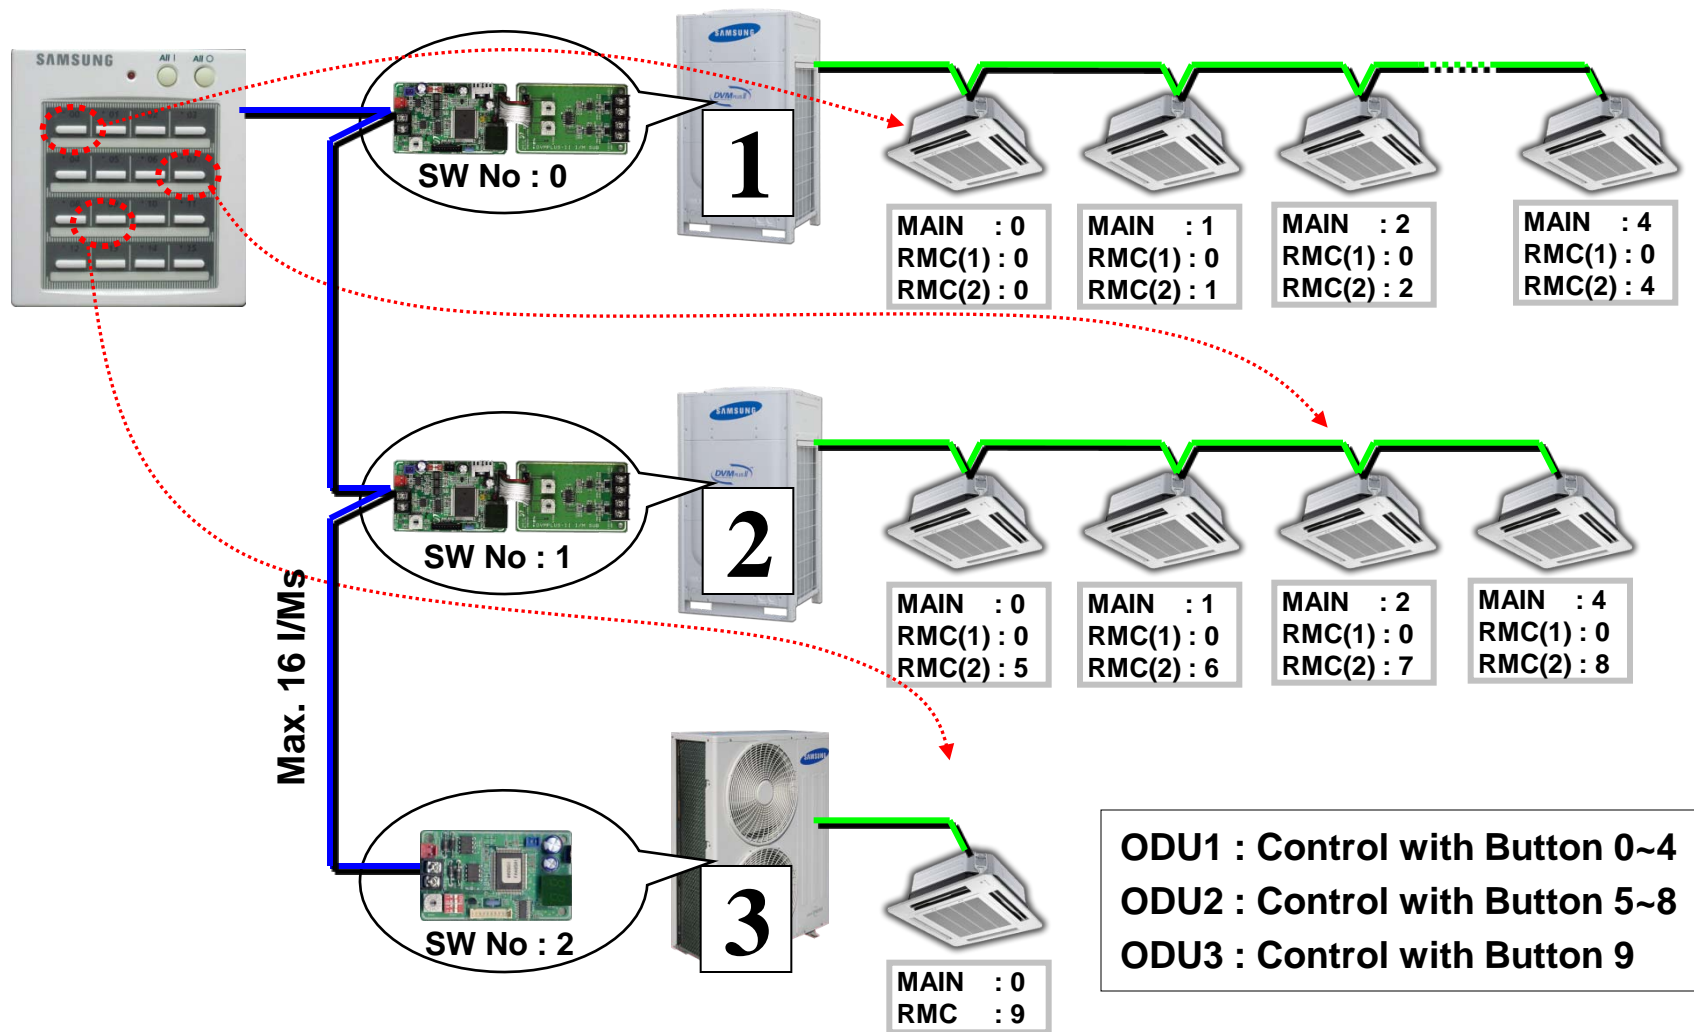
SAMSUNG

SW No : 0

SAMSUNG
DVM

1

MAIN : 0
RMC(1) : 0
RMC(2) : 0

MAIN : 1
RMC(1) : 0
RMC(2) : 1

MAIN : 2
RMC(1) : 0
RMC(2) : 2

MAIN : 4
RMC(1) : 0
RMC(2) : 4

SW No : 1

SAMSUNG
DVM

2

MAIN : 0
RMC(1) : 0
RMC(2) : 5

MAIN : 1
RMC(1) : 0
RMC(2) : 6

MAIN : 2
RMC(1) : 0
RMC(2) : 7

MAIN : 4
RMC(1) : 0
RMC(2) : 8

Max. 16 I/Ms

SW No : 2

SAMSUNG

3

MAIN : 0
RMC : 9

ODU1 : Control with Button 0~4
ODU2 : Control with Button 5~8
ODU3 : Control with Button 9